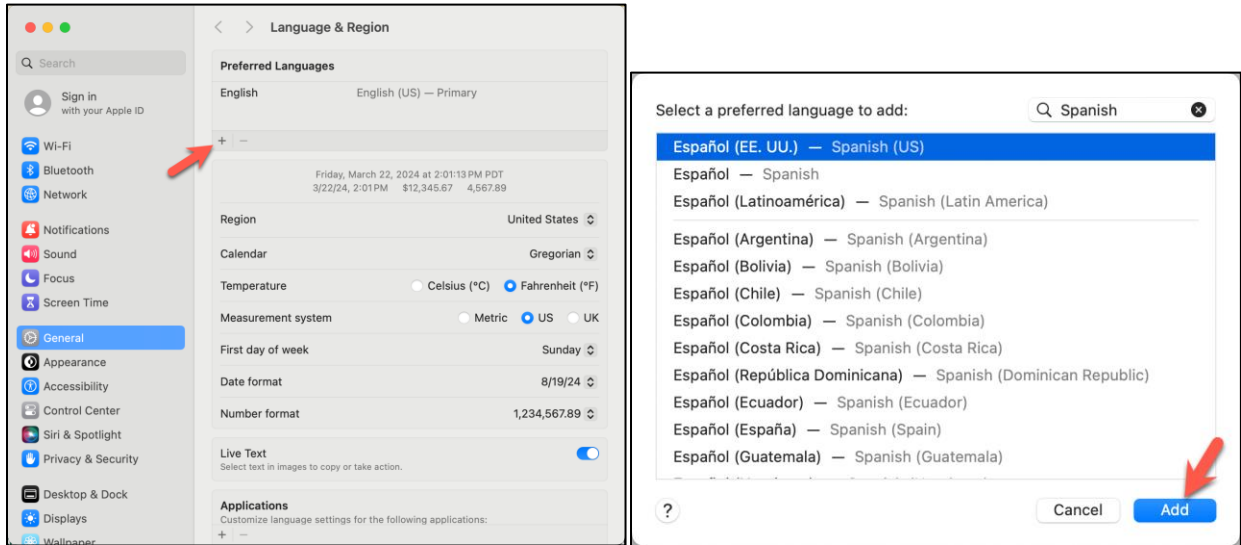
Search

Sign in
with your Apple ID

Wi-Fi
Bluetooth
Network

Notifications
Sound
Focus
Screen Time

General
Appearance
Accessibility
Control Center
Siri & Spotlight
Privacy & Security

Desktop & Dock
Displays
Wallpaper

Language & Region

Preferred Languages

English English (US) — Primary

+ −

Friday, March 22, 2024 at 2:01:13 PM PDT
3/22/24, 2:01 PM $12,345.67 4,567.89

Region United States

Calendar Gregorian

Temperature Celsius (°C) Fahrenheit (°F)

Measurement system Metric US UK

First day of week Sunday

Date format 8/19/24

Number format 1,234,567.89

Live Text
Select text in images to copy or take action.

Applications
Customize language settings for the following applications:

+ −

Select a preferred language to add:

Spanish

Español (EE. UU.) — Spanish (US)
Español — Spanish
Español (Latinoamérica) — Spanish (Latin America)

Español (Argentina) — Spanish (Argentina)
Español (Bolivia) — Spanish (Bolivia)
Español (Chile) — Spanish (Chile)
Español (Colombia) — Spanish (Colombia)
Español (Costa Rica) — Spanish (Costa Rica)
Español (República Dominicana) — Spanish (Dominican Republic)
Español (Ecuador) — Spanish (Ecuador)
Español (España) — Spanish (Spain)
Español (Guatemala) — Spanish (Guatemala)
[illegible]

?

Cancel

Add